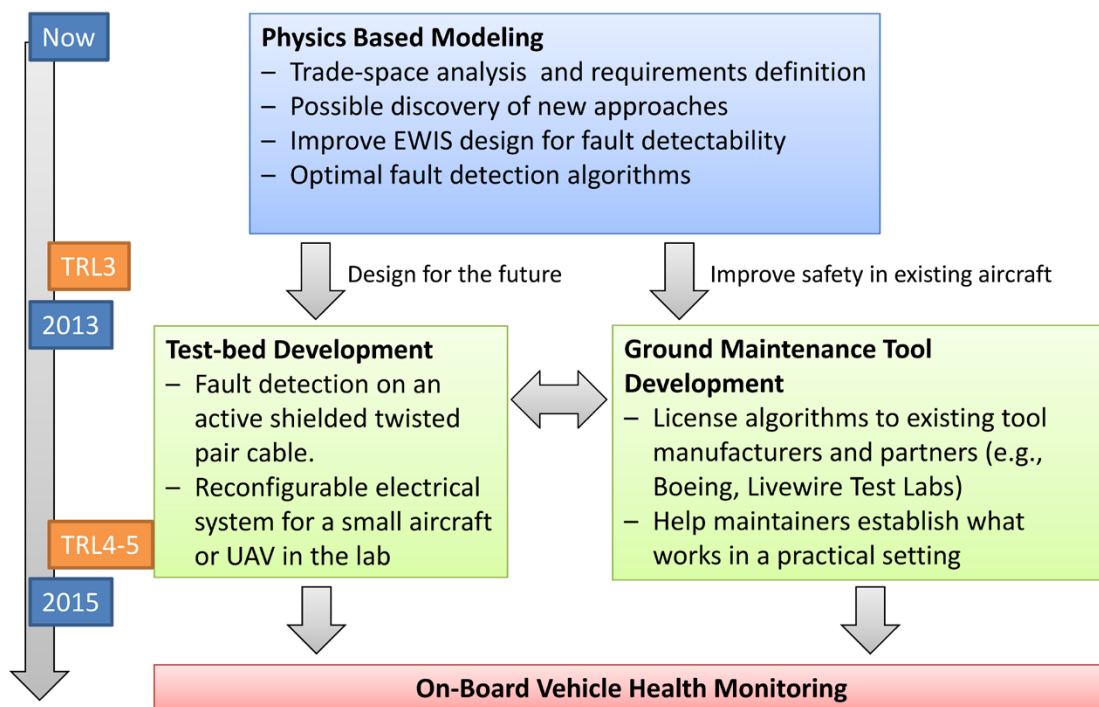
Now

Physics Based Modeling
– Trade-space analysis and requirements definition
– Possible discovery of new approaches
– Improve EWIS design for fault detectability
– Optimal fault detection algorithms

TRL3

Design for the future

Improve safety in existing aircraft

2013

Test-bed Development
– Fault detection on an active shielded twisted pair cable.
– Reconfigurable electrical system for a small aircraft or UAV in the lab

Ground Maintenance Tool Development
– License algorithms to existing tool manufacturers and partners (e.g., Boeing, Livewire Test Labs)
– Help maintainers establish what works in a practical setting

TRL4-5

2015

On-Board Vehicle Health Monitoring